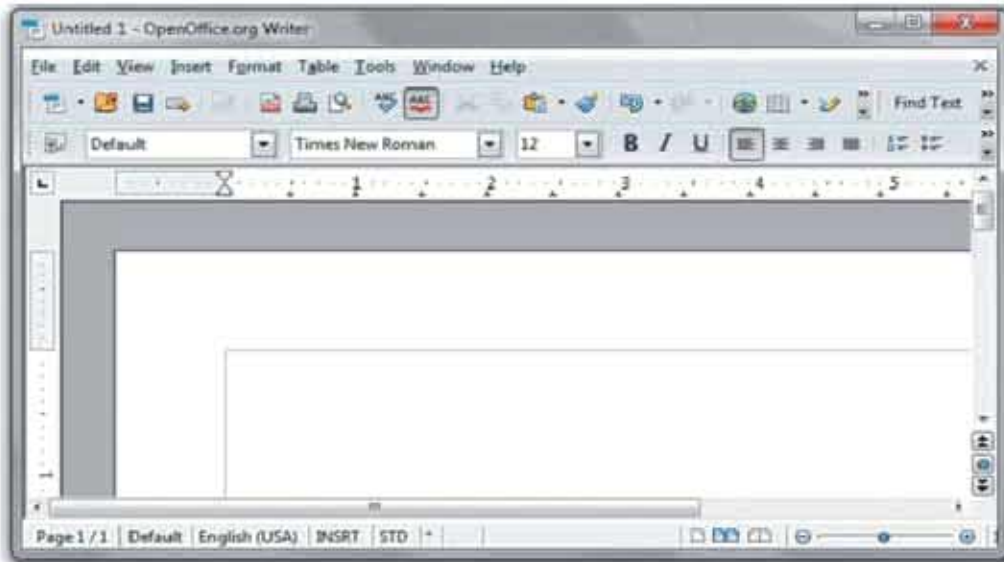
Untitled 1 - OpenOffice.org Writer

File Edit View Insert Format Table Tools Window Help

Find Text

Default | Times New Roman | 12 | B | I | U

1 2 3 4 5

Page 1 / 1 | Default | English (USA) | INSRT | STD | *